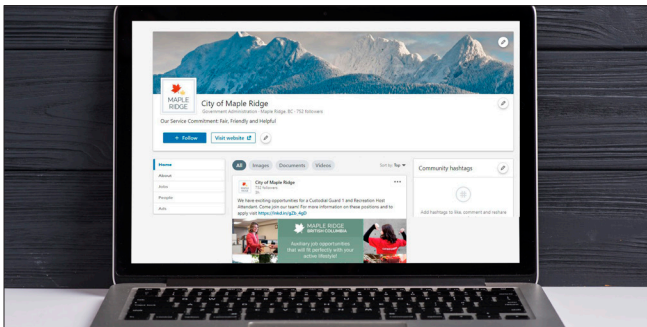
MAPLE RIDGE

City of Maple Ridge

Government Administration · Maple Ridge, BC · 752 followers

Our Service Commitment: Fair, Friendly and Helpful

+ Follow

Visit website

Home

About

Jobs

People

Ads

All

Images

Documents

Videos

Sort by: Top

City of Maple Ridge

752 followers

3d

We have exciting opportunities for a Custodial Guard 1 and Recreation Host Attendant. Come join our team! For more information on these positions and to apply visit https://lnkd.in/g2b_4q0

MAPLE RIDGE
BRITISH COLUMBIA

Auxiliary job opportunities that will fit perfectly with your active lifestyle!

Community hashtags

Add hashtags to filter, comment and reshare